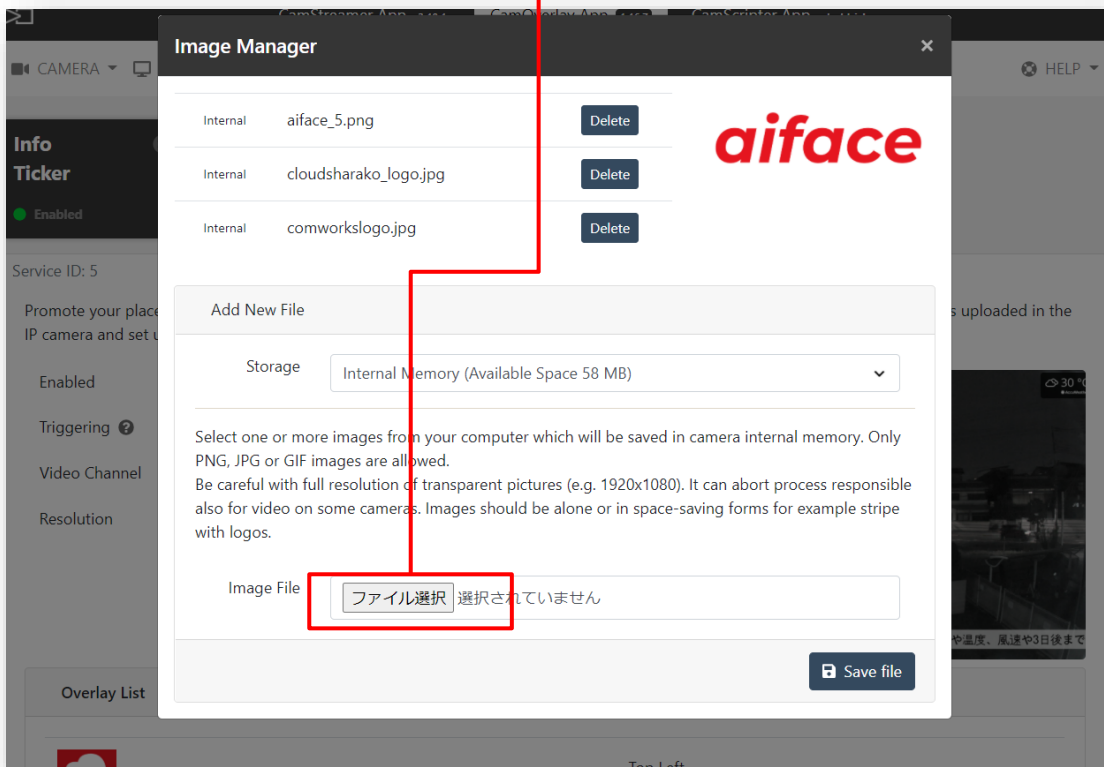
CamStreamer App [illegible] CamOverlay App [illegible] CamScripter App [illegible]

CAMERA

HELP

Info
Ticker

Enabled

Service ID: 5

Promote your place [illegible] s uploaded in the IP camera and set u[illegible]

Enabled

Triggering

Video Channel

Resolution

30 °C

や温度、風速や3日後まで

Overlay List

Top Left

Image Manager

×

| | | |
|---|---|---|
| Internal | aiface_5.png | Delete |
| Internal | cloudsharako_logo.jpg | Delete |
| Internal | comworkslogo.jpg | Delete |

aiface

Add New File

Storage

Internal Memory (Available Space 58 MB)

Select one or more images from your computer which will be saved in camera internal memory. Only PNG, JPG or GIF images are allowed.
Be careful with full resolution of transparent pictures (e.g. 1920x1080). It can abort process responsible also for video on some cameras. Images should be alone or in space-saving forms for example stripe with logos.

Image File

ファイル選択 選択されていません

Save file